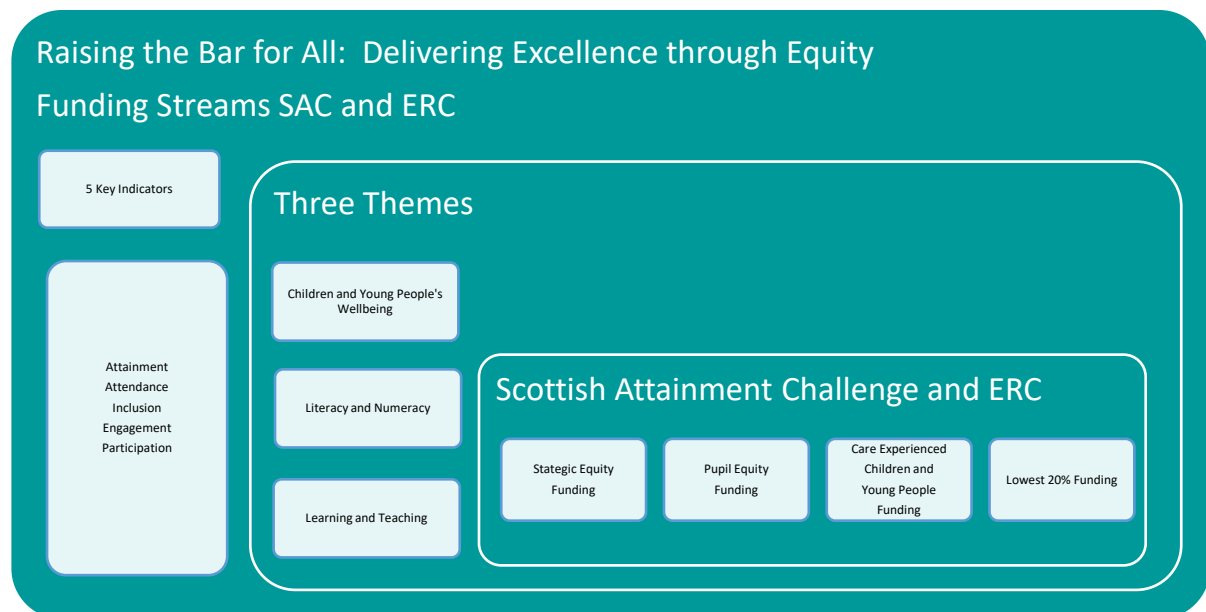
Raising the Bar for All: Delivering Excellence through Equity

Funding Streams SAC and ERC

5 Key Indicators

Attainment
Attendance
Inclusion
Engagement
Participation

Three Themes

Children and Young People's Wellbeing

Literacy and Numeracy

Learning and Teaching

Scottish Attainment Challenge and ERC

Stategic Equity Funding

Pupil Equity Funding

Care Experienced Children and Young People Funding

Lowest 20% Funding